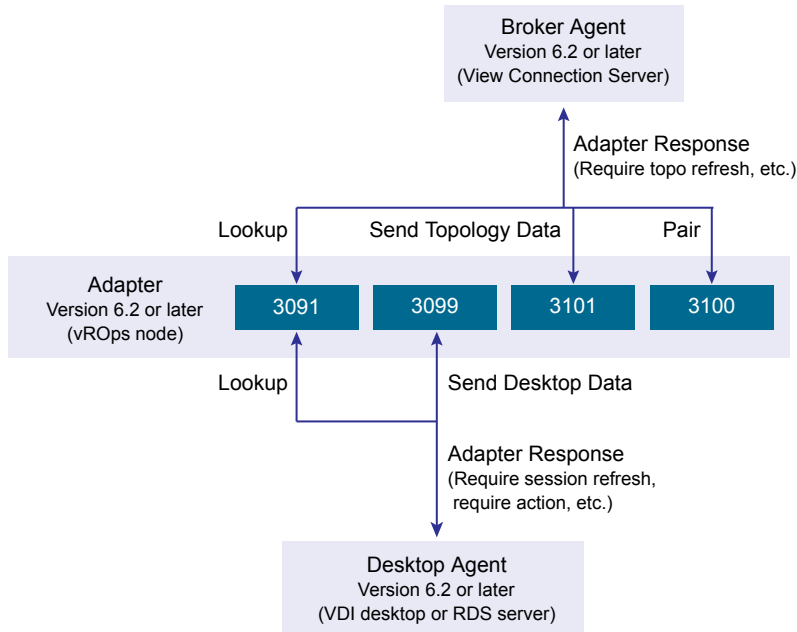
Broker Agent
Version 6.2 or later
(View Connection Server)

Adapter Response
(Require topo refresh, etc.)

Lookup

Send Topology Data

Pair

Adapter
Version 6.2 or later
(vROps node)

3091

3099

3101

3100

Lookup

Send Desktop Data

Adapter Response
(Require session refresh, require action, etc.)

Desktop Agent
Version 6.2 or later
(VDI desktop or RDS server)